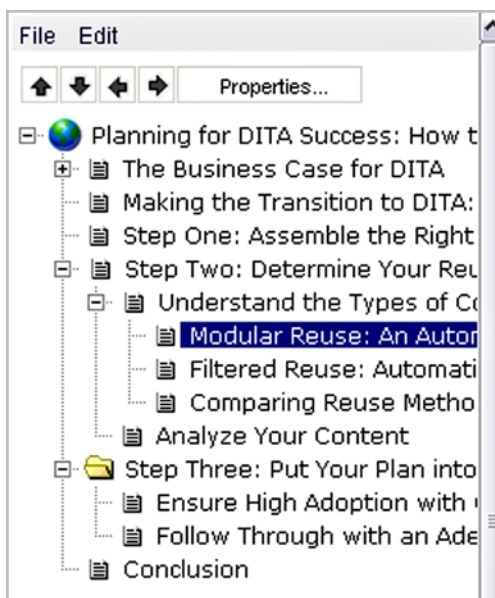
File Edit

Properties...

Planning for DITA Success: How t
The Business Case for DITA
Making the Transition to DITA:
Step One: Assemble the Right
Step Two: Determine Your Re
Understand the Types of C
Modular Reuse: An Autor
Filtered Reuse: Automati
Comparing Reuse Metho
Analyze Your Content
Step Three: Put Your Plan into
Ensure High Adoption with
Follow Through with an Ade
Conclusion